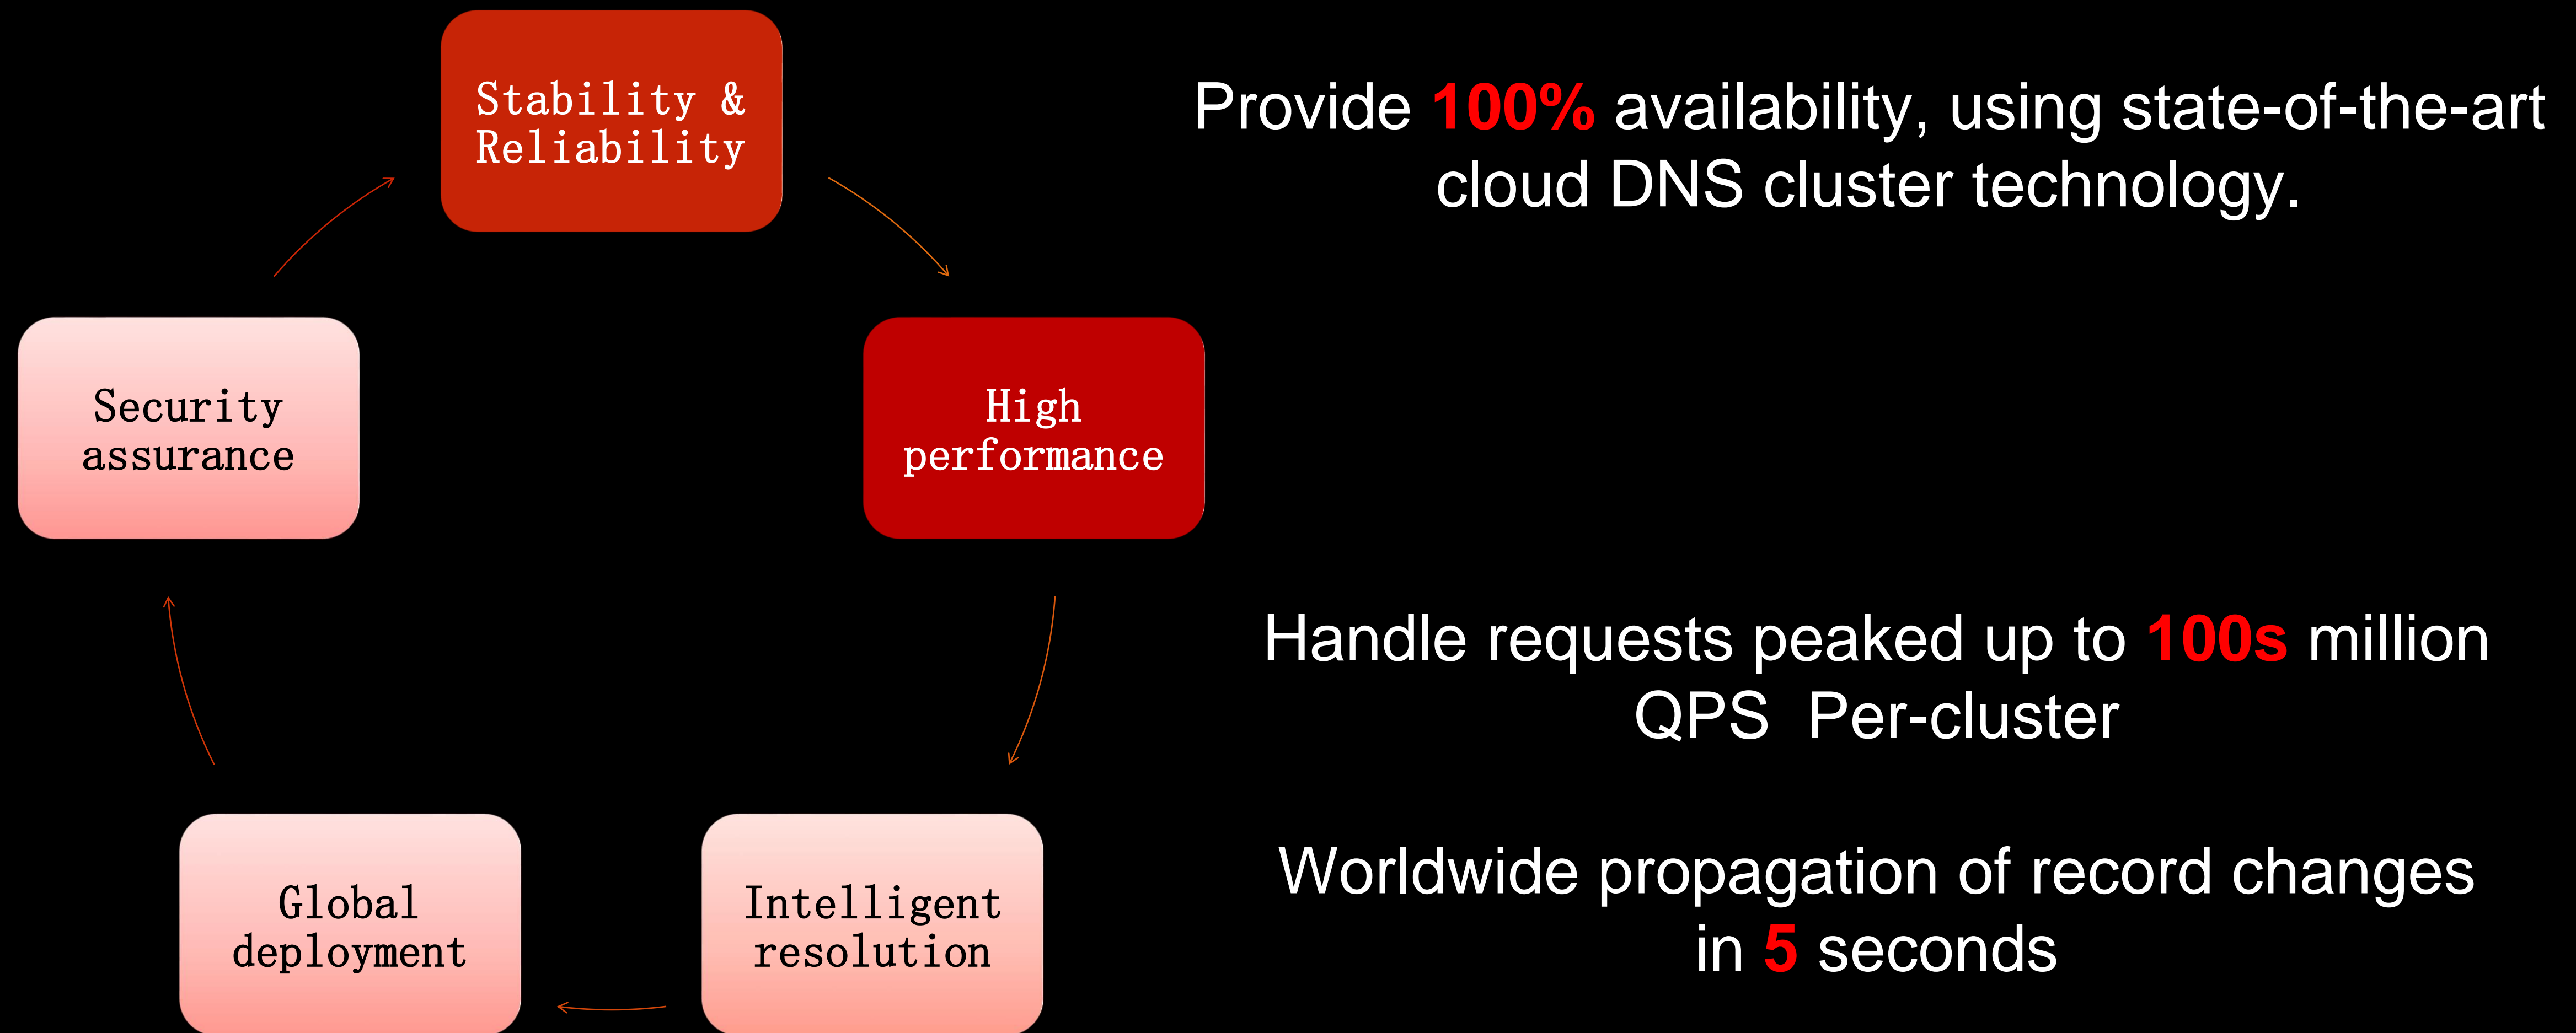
Stability & Reliability

High performance

Intelligent resolution

Global deployment

Security assurance

Provide 100% availability, using state-of-the-art cloud DNS cluster technology.

Handle requests peaked up to 100s million QPS Per-cluster

Worldwide propagation of record changes in 5 seconds